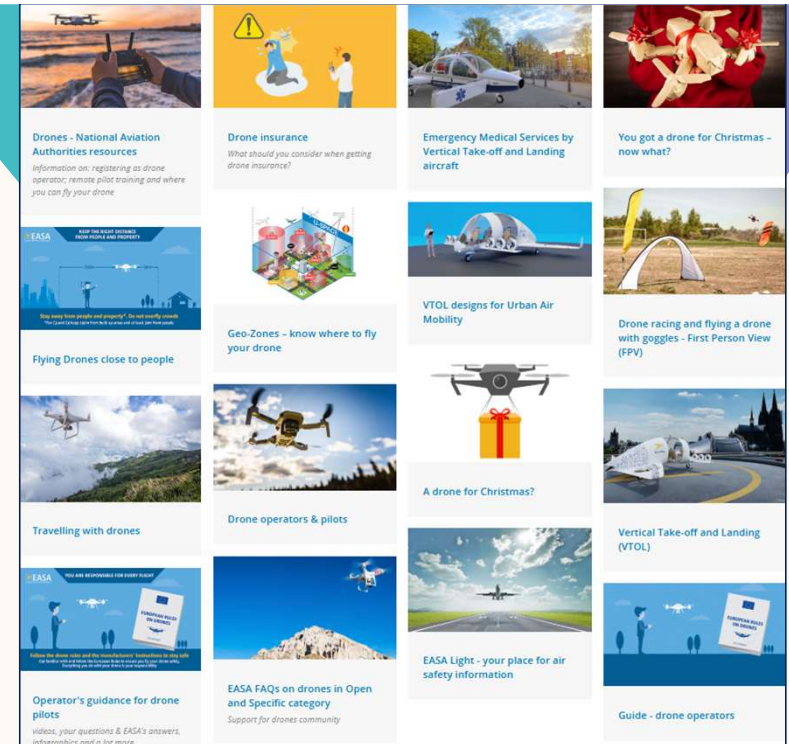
Drones - National Aviation Authorities resources

Information on: registering as drone operator; remote pilot training and where you can fly your drone

EASA

KEEP THE RIGHT DISTANCE FROM PEOPLE AND PROPERTY

Stay away from people and property*. Do not overfly crowds

Flying Drones close to people

Travelling with drones

EASA

YOU ARE RESPONSIBLE FOR EVERY FLIGHT

EUROPEAN RULES ON DRONES

Follow the drone rules and the manufacturers' instructions to stay safe

Operator's guidance for drone pilots

videos, your questions & EASA's answers, infographics and a lot more

Drone insurance

What should you consider when getting drone insurance?

Geo-Zones – know where to fly your drone

Drone operators & pilots

EASA FAQs on drones in Open and Specific category

Support for drones community

Emergency Medical Services by Vertical Take-off and Landing aircraft

VTOL designs for Urban Air Mobility

A drone for Christmas?

EASA Light - your place for air safety information

You got a drone for Christmas – now what?

Drone racing and flying a drone with goggles - First Person View (FPV)

Vertical Take-off and Landing (VTOL)

EUROPEAN RULES ON DRONES

Guide - drone operators